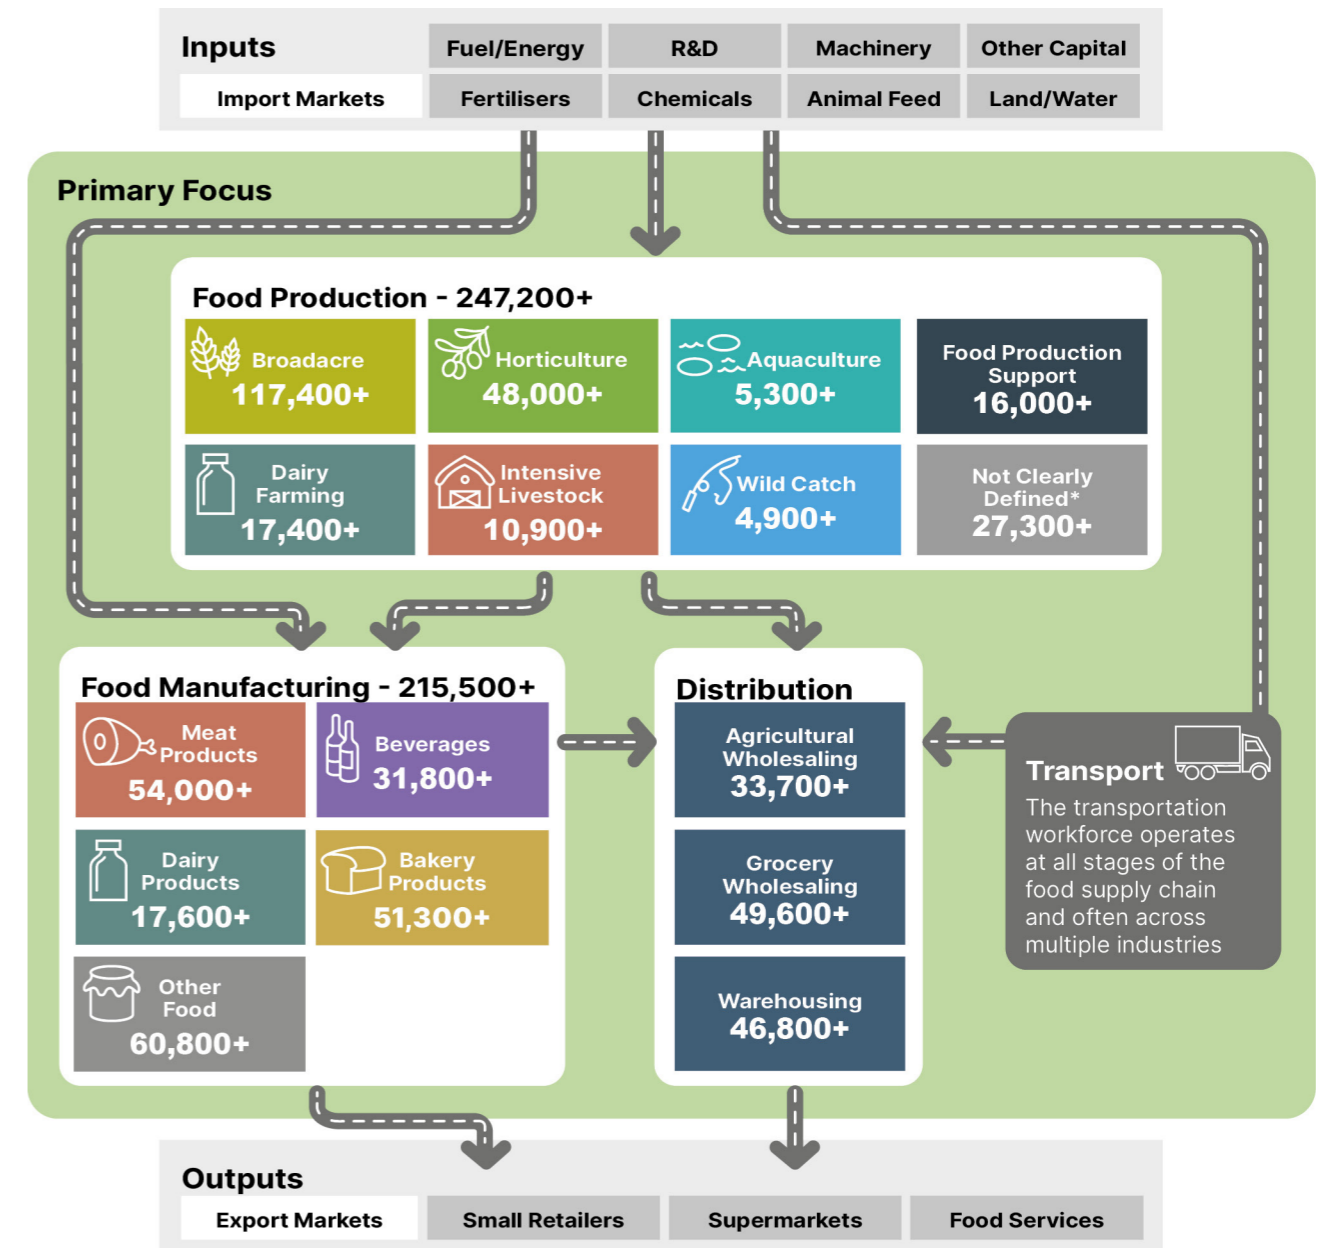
Inputs

Fuel/Energy | R&D | Machinery | Other Capital

Import Markets | Fertilisers | Chemicals | Animal Feed | Land/Water

Primary Focus

Food Production - 247,200+

Broadacre 117,400+

Horticulture 48,000+

Aquaculture 5,300+

Food Production Support 16,000+

Dairy Farming 17,400+

Intensive Livestock 10,900+

Wild Catch 4,900+

Not Clearly Defined* 27,300+

Food Manufacturing - 215,500+

Meat Products 54,000+

Beverages 31,800+

Dairy Products 17,600+

Bakery Products 51,300+

Other Food 60,800+

Distribution

Agricultural Wholesaling 33,700+

Grocery Wholesaling 49,600+

Warehousing 46,800+

Transport

The transportation workforce operates at all stages of the food supply chain and often across multiple industries

Outputs

Export Markets | Small Retailers | Supermarkets | Food Services